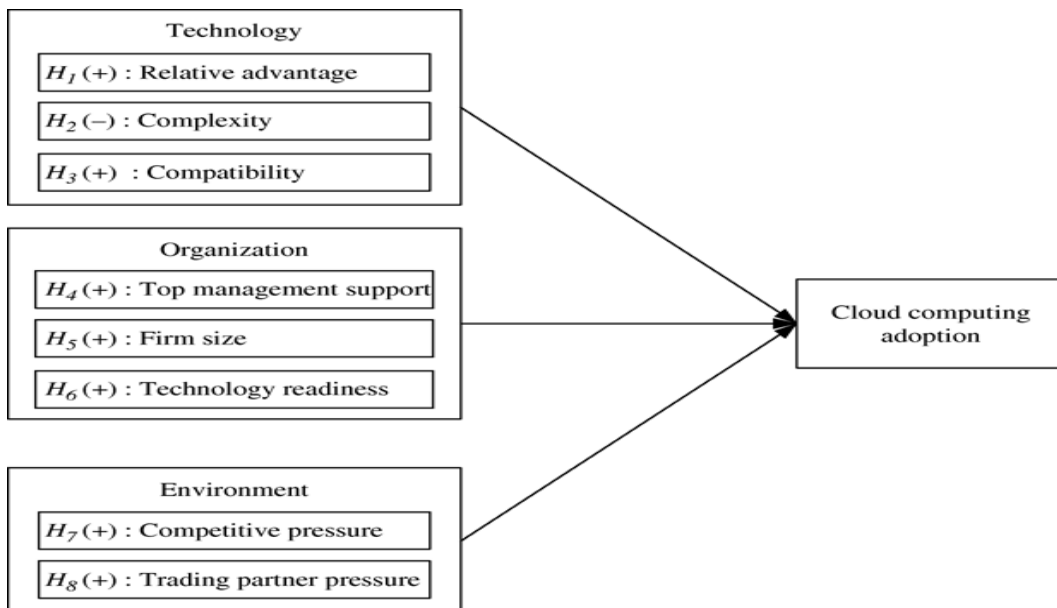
Technology

$H_1$ (+) : Relative advantage

$H_2$ (−) : Complexity

$H_3$ (+) : Compatibility

Organization

$H_4$ (+) : Top management support

$H_5$ (+) : Firm size

$H_6$ (+) : Technology readiness

Environment

$H_7$ (+) : Competitive pressure

$H_8$ (+) : Trading partner pressure

Cloud computing adoption